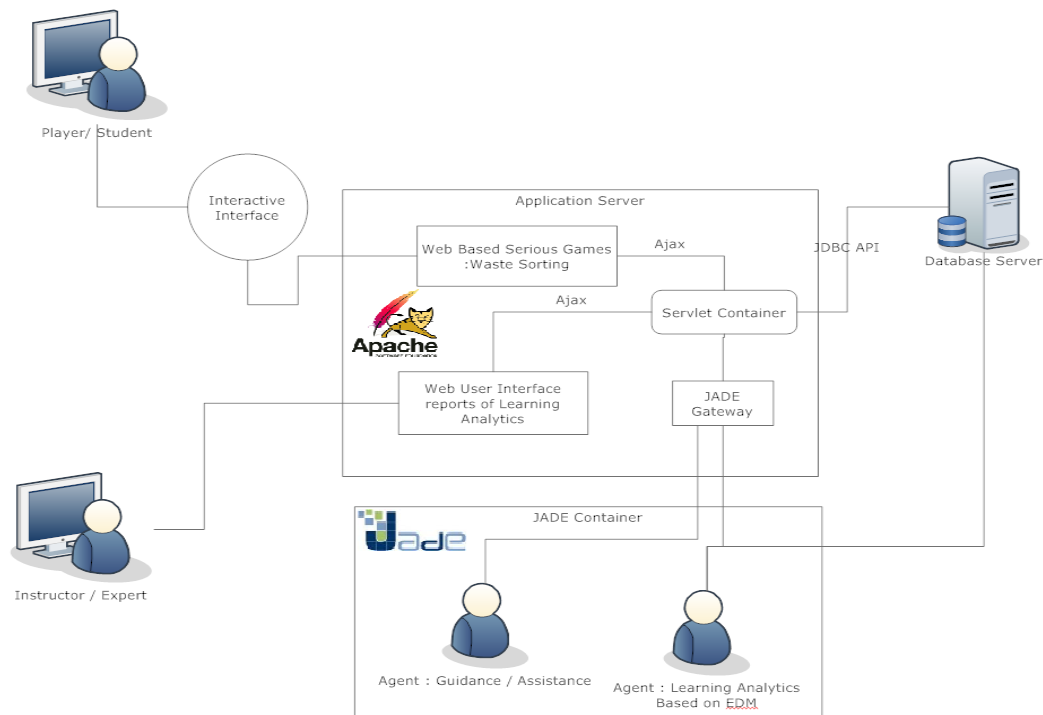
Player/ Student

Interactive Interface

Application Server

Web Based Serious Games :Waste Sorting

Ajax

JDBC API

Database Server

Ajax

Servlet Container

Apache

Web User Interface reports of Learning Analytics

JADE Gateway

JADE Container

Jade

Instructor / Expert

Agent : Guidance / Assistance

Agent : Learning Analytics Based on EDM